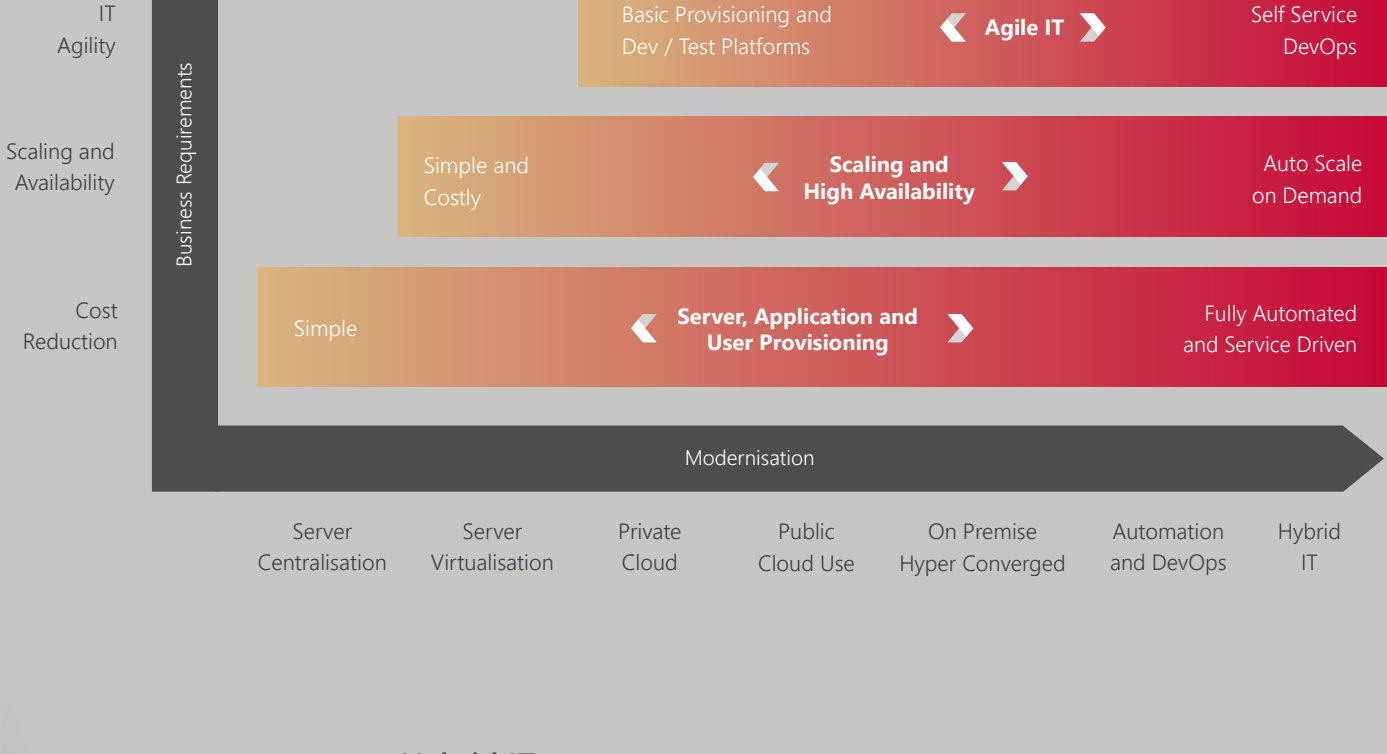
IT Agility

Scaling and Availability

Cost Reduction

Business Requirements

Basic Provisioning and Dev / Test Platforms

Agile IT

Self Service DevOps

Simple and Costly

Scaling and High Availability

Auto Scale on Demand

Simple

Server, Application and User Provisioning

Fully Automated and Service Driven

Modernisation

Server Centralisation

Server Virtualisation

Private Cloud

Public Cloud Use

On Premise Hyper Converged

Automation and DevOps

Hybrid IT

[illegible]